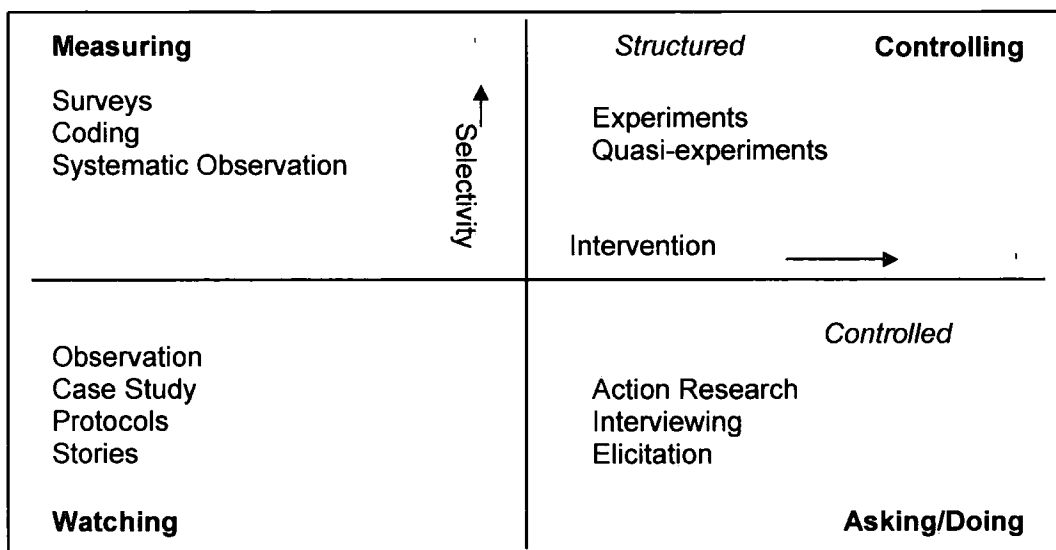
Measuring

Surveys
Coding
Systematic Observation

Selectivity

Structured

Controlling

Experiments
Quasi-experiments

Intervention

Observation
Case Study
Protocols
Stories

Watching

Controlled

Action Research
Interviewing
Elicitation

Asking/Doing